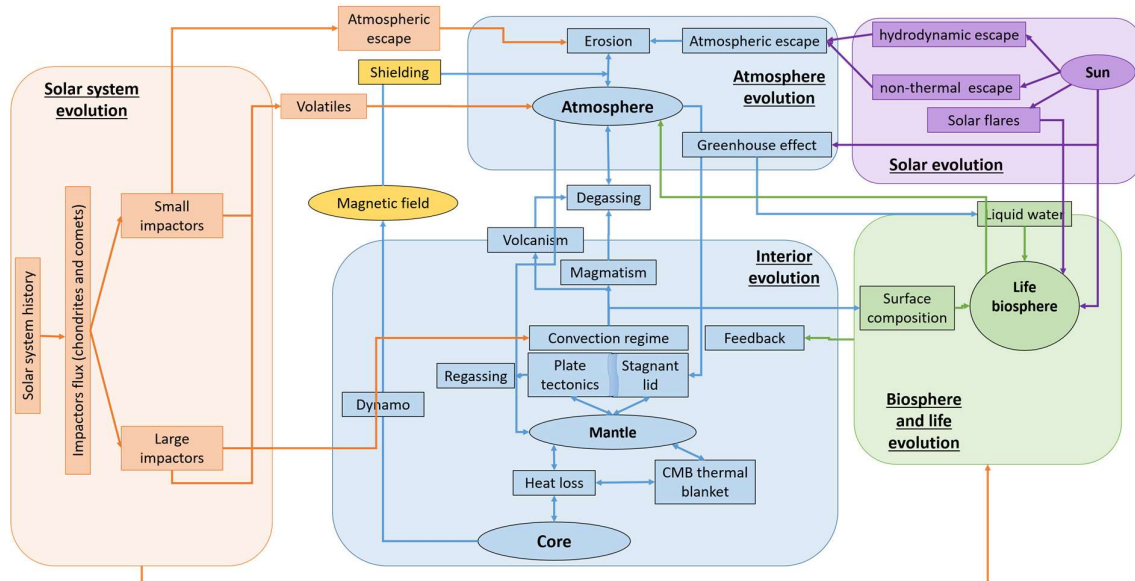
Solar system evolution

Solar system history

Impactors flux (chondrites and comets)

Small impactors

Large impactors

Atmospheric escape

Volatiles

Shielding

Magnetic field

Erosion

Atmospheric escape

Atmosphere

Atmosphere evolution

Greenhouse effect

hydrodynamic escape

non-thermal escape

Sun

Solar flares

Solar evolution

Degassing

Volcanism

Magmatism

Interior evolution

Liquid water

Life biosphere

Surface composition

Convection regime

Feedback

Regassing

Plate tectonics

Stagnant lid

Dynamo

Mantle

Biosphere and life evolution

Heat loss

CMB thermal blanket

Core